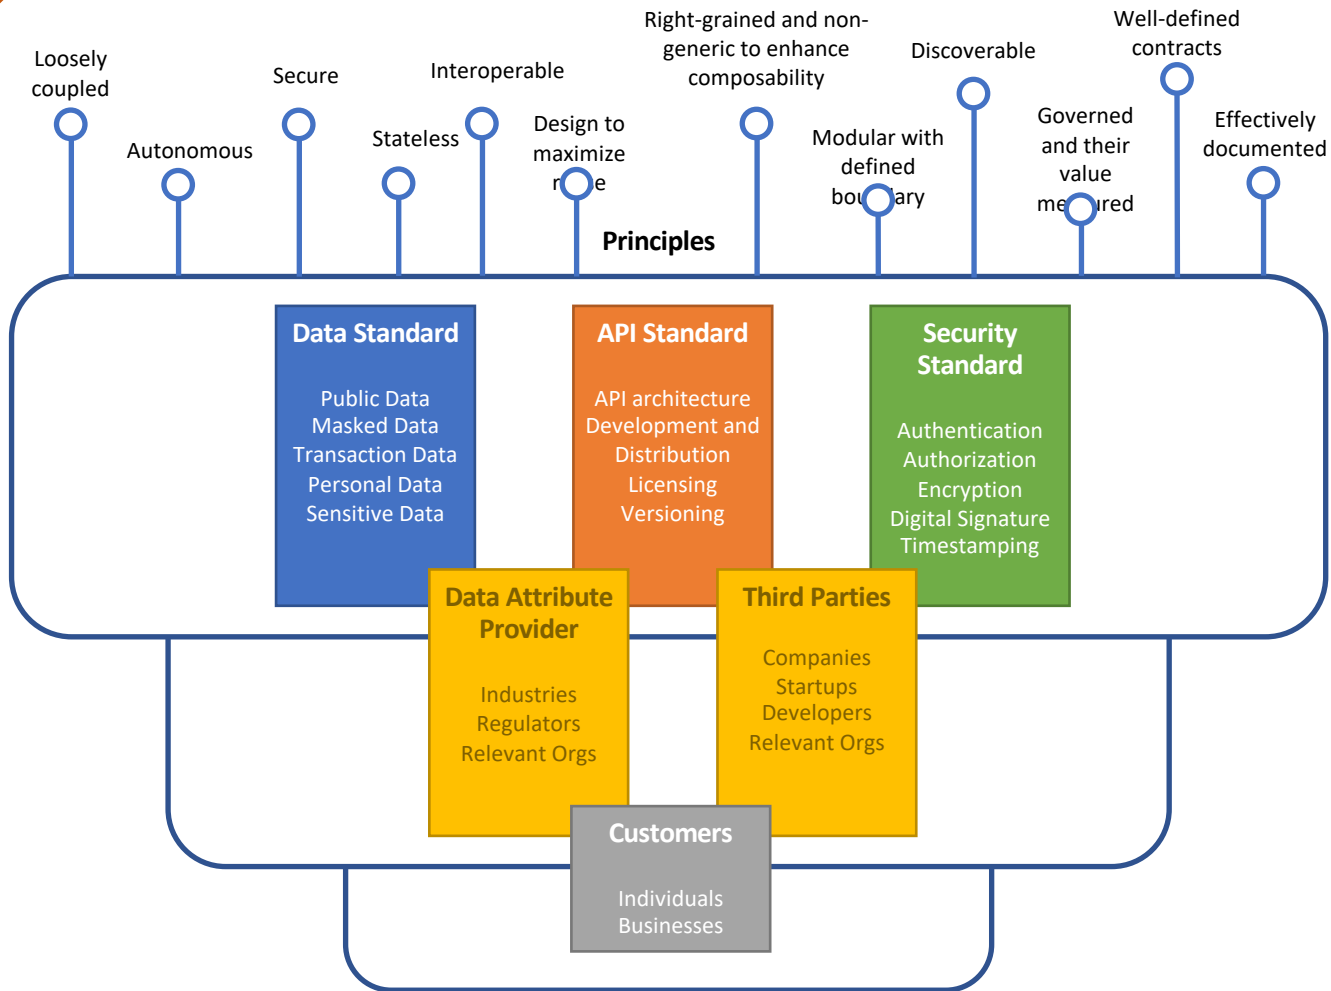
Loosely coupled

Autonomous

Secure

Stateless

Interoperable

Design to maximize r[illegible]e

Right-grained and non-generic to enhance composability

Modular with defined bou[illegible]ary

Discoverable

Governed and their value me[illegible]ured

Well-defined contracts

Effectively documented

Principles

Data Standard

Public Data
Masked Data
Transaction Data
Personal Data
Sensitive Data

API Standard

API architecture
Development and Distribution
Licensing
Versioning

Security Standard

Authentication
Authorization
Encryption
Digital Signature
Timestamping

Data Attribute Provider

Industries
Regulators
Relevant Orgs

Third Parties

Companies
Startups
Developers
Relevant Orgs

Customers

Individuals
Businesses